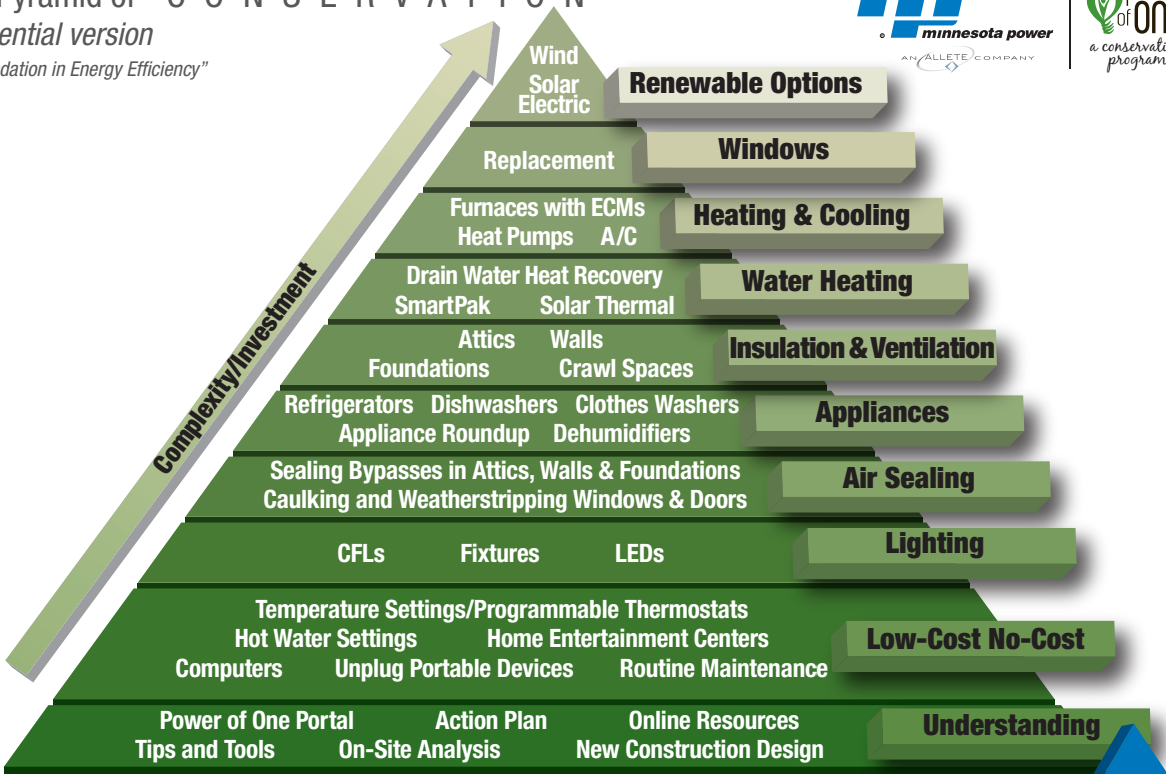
Pyramid of C O N S E R V A T I O N
ential version
dation in Energy Efficiency"

minnesota power
AN ALLETE COMPANY

of ON
a conservati
program

Complexity/Investment

Wind
Solar
Electric
Renewable Options

Replacement
Windows

Furnaces with ECMs
Heat Pumps A/C
Heating & Cooling

Drain Water Heat Recovery
SmartPak Solar Thermal
Water Heating

Attics Walls
Foundations Crawl Spaces
Insulation & Ventilation

Refrigerators Dishwashers Clothes Washers
Appliance Roundup Dehumidifiers
Appliances

Sealing Bypasses in Attics, Walls & Foundations
Caulking and Weatherstripping Windows & Doors
Air Sealing

CFLs Fixtures LEDs
Lighting

Temperature Settings/Programmable Thermostats
Hot Water Settings Home Entertainment Centers
Computers Unplug Portable Devices Routine Maintenance
Low-Cost No-Cost

Power of One Portal Action Plan Online Resources
Tips and Tools On-Site Analysis New Construction Design
Understanding